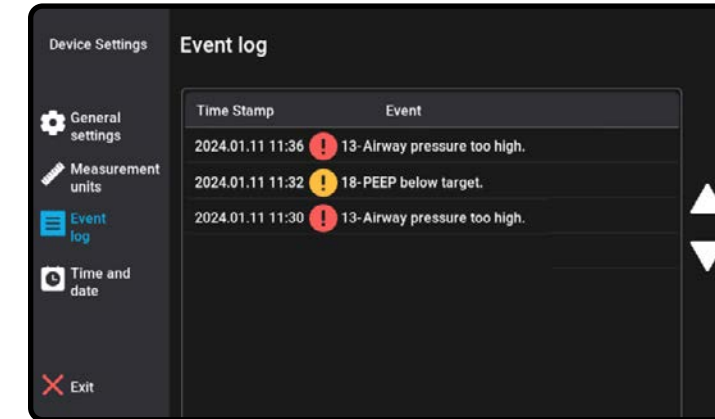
Device Settings

General settings

Measurement units

Event log

Time and date

Exit

Event log

| Time Stamp | Event |
|---|---|
| 2024.01.11 11:36 | 13-Airway pressure too high. |
| 2024.01.11 11:32 | 18-PEEP below target. |
| 2024.01.11 11:30 | 13-Airway pressure too high. |